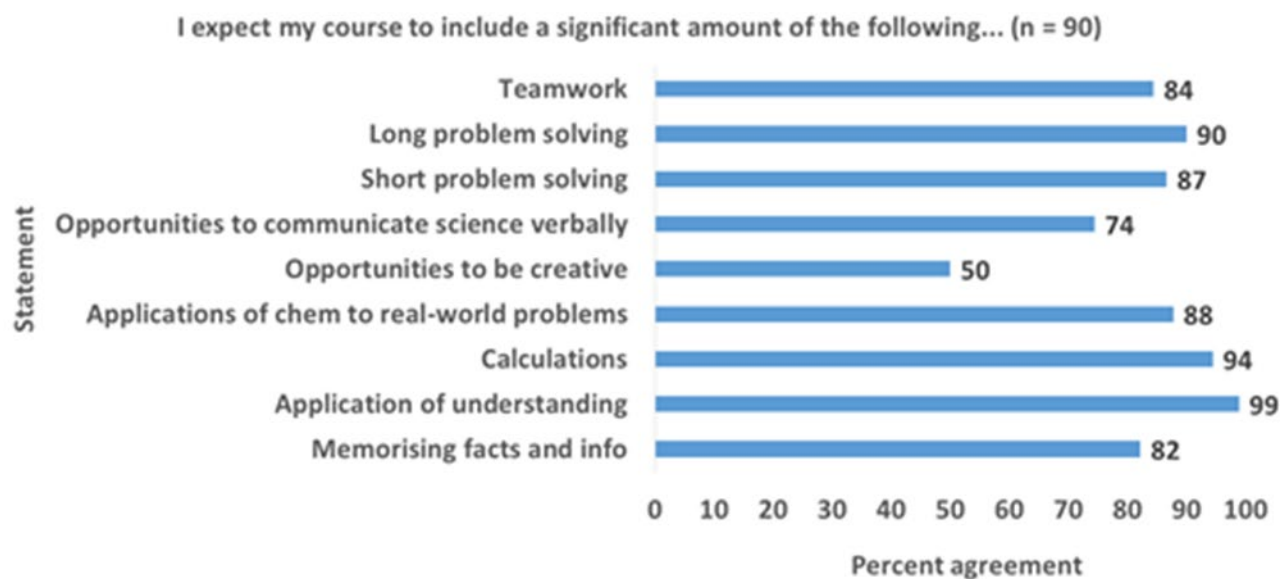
I expect my course to include a significant amount of the following... (n = 90)

Statement

Teamwork 84
Long problem solving 90
Short problem solving 87
Opportunities to communicate science verbally 74
Opportunities to be creative 50
Applications of chem to real-world problems 88
Calculations 94
Application of understanding 99
Memorising facts and info 82

0 10 20 30 40 50 60 70 80 90 100

Percent agreement